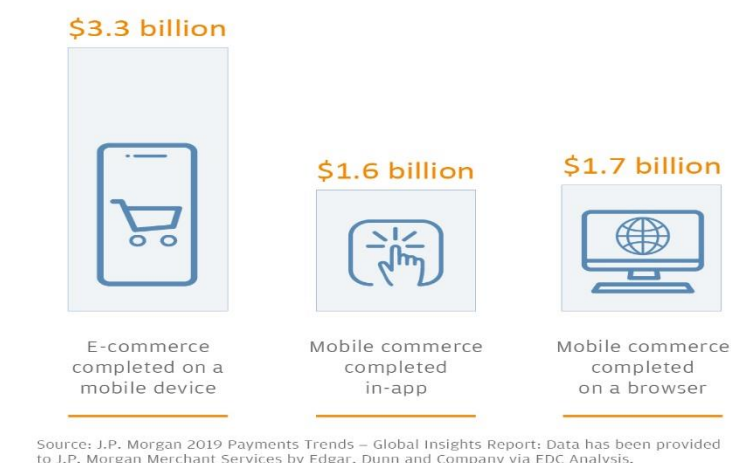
$3.3 billion

$1.6 billion

$1.7 billion

E-commerce completed on a mobile device

Mobile commerce completed in-app

Mobile commerce completed on a browser

Source: J.P. Morgan 2019 Payments Trends – Global Insights Report: Data has been provided to J.P. Morgan Merchant Services by Edgar, Dunn and Company via FDC Analysis.